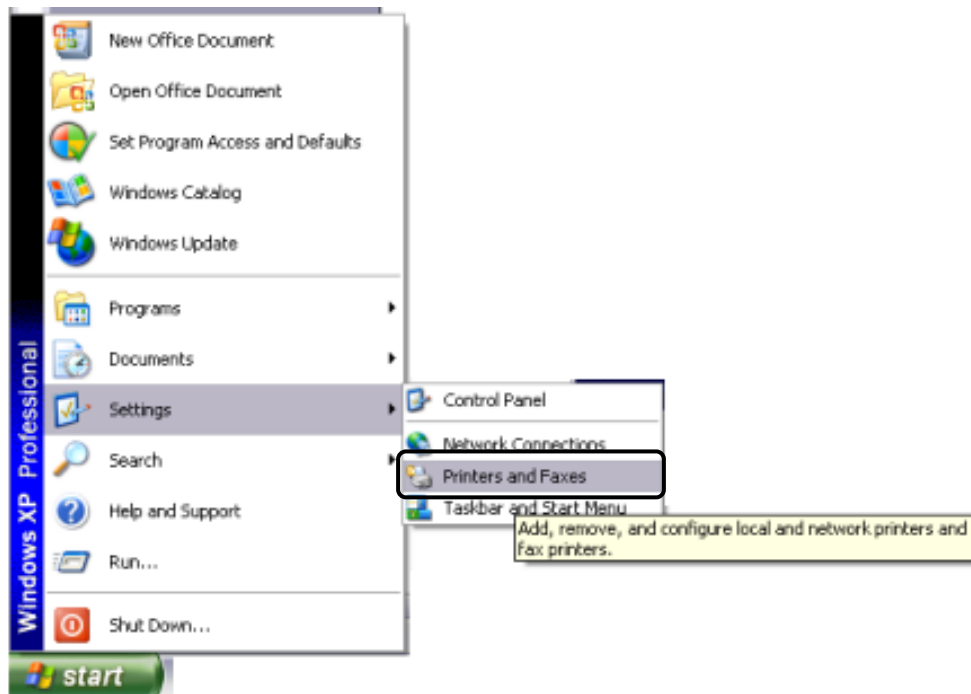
New Office Document
Open Office Document
Set Program Access and Defaults
Windows Catalog
Windows Update
Programs
Documents
Settings
Search
Help and Support
Run...
Shut Down...
Windows XP Professional
start
Control Panel
Network Connections
Printers and Faxes
Taskbar and Start Menu
Add, remove, and configure local and network printers and fax printers.